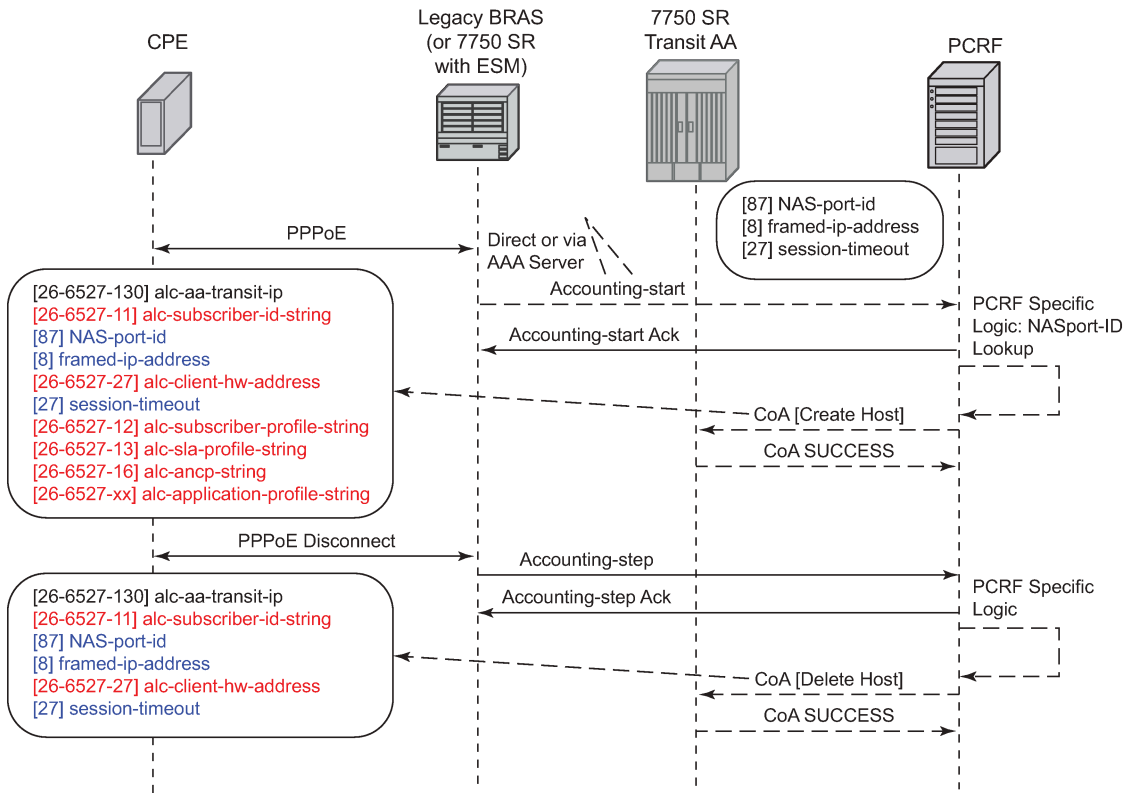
CPE

Legacy BRAS (or 7750 SR with ESM)

7750 SR Transit AA

PCRF

[87] NAS-port-id
[8] framed-ip-address
[27] session-timeout

PPPoE

Direct or via AAA Server

Accounting-start

[26-6527-130] alc-aa-transit-ip
[26-6527-11] alc-subscriber-id-string
[87] NAS-port-id
[8] framed-ip-address
[26-6527-27] alc-client-hw-address
[27] session-timeout
[26-6527-12] alc-subscriber-profile-string
[26-6527-13] alc-sla-profile-string
[26-6527-16] alc-ancp-string
[26-6527-xx] alc-application-profile-string

PCRF Specific Logic: NASport-ID Lookup

Accounting-start Ack

CoA [Create Host]

CoA SUCCESS

PPPoE Disconnect

Accounting-step

PCRF Specific Logic

Accounting-step Ack

[26-6527-130] alc-aa-transit-ip
[26-6527-11] alc-subscriber-id-string
[87] NAS-port-id
[8] framed-ip-address
[26-6527-27] alc-client-hw-address
[27] session-timeout

CoA [Delete Host]

CoA SUCCESS